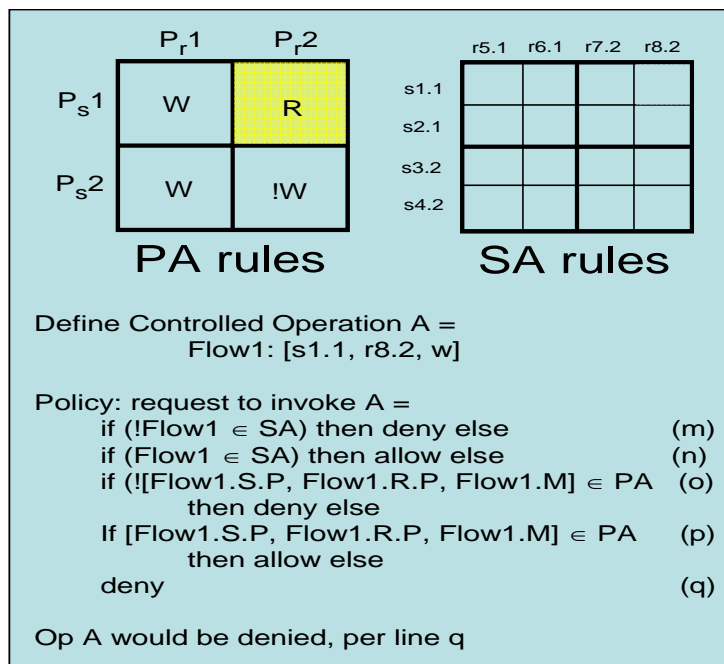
|  | $P_r1$ | $P_r2$ |
|---|---|---|
| $P_s1$ | W | R |
| $P_s2$ | W | !W |

PA rules

|  | r5.1 | r6.1 | r7.2 | r8.2 |
|---|---|---|---|---|
| s1.1 |  |  |  |  |
| s2.1 |  |  |  |  |
| s3.2 |  |  |  |  |
| s4.2 |  |  |  |  |

SA rules

Define Controlled Operation A =
Flow1: [s1.1, r8.2, w]

Policy: request to invoke A =
if (!Flow1 $\in$ SA) then deny else (m)
if (Flow1 $\in$ SA) then allow else (n)
if (![Flow1.S.P, Flow1.R.P, Flow1.M] $\in$ PA (o)
then deny else
If [Flow1.S.P, Flow1.R.P, Flow1.M] $\in$ PA (p)
then allow else
deny (q)

Op A would be denied, per line q